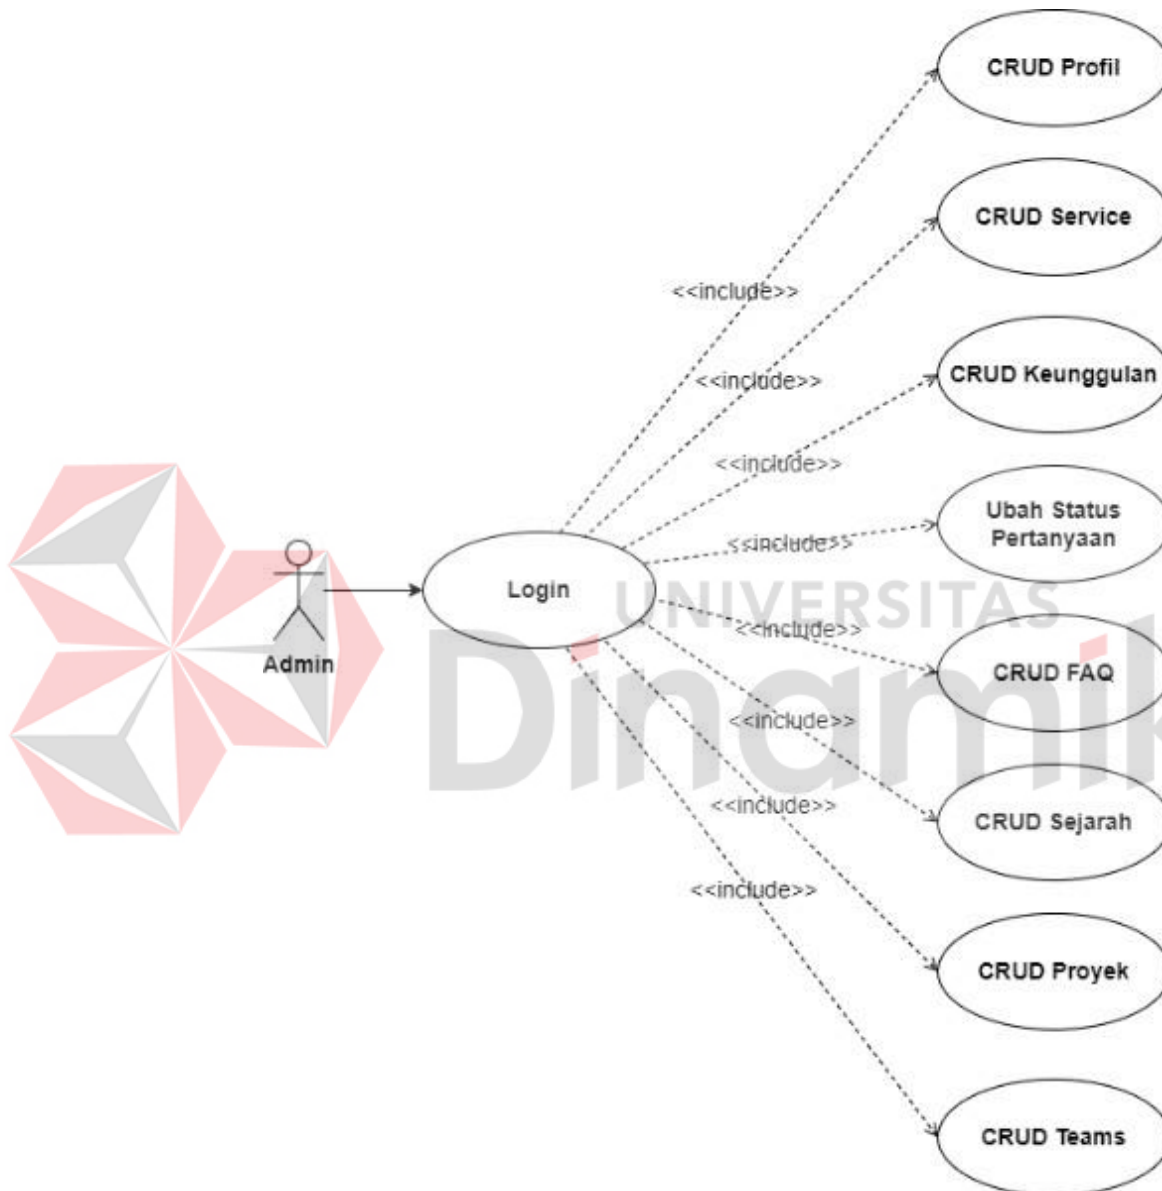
CRUD Profil

CRUD Service

CRUD Keunggulan

Ubah Status Pertanyaan

CRUD FAQ

CRUD Sejarah

CRUD Proyek

CRUD Teams

<<include>>

<<include>>

<<include>>

<<include>>

<<include>>

<<include>>

<<include>>

<<include>>

Admin

Login

UNIVERSITAS

Dinamik